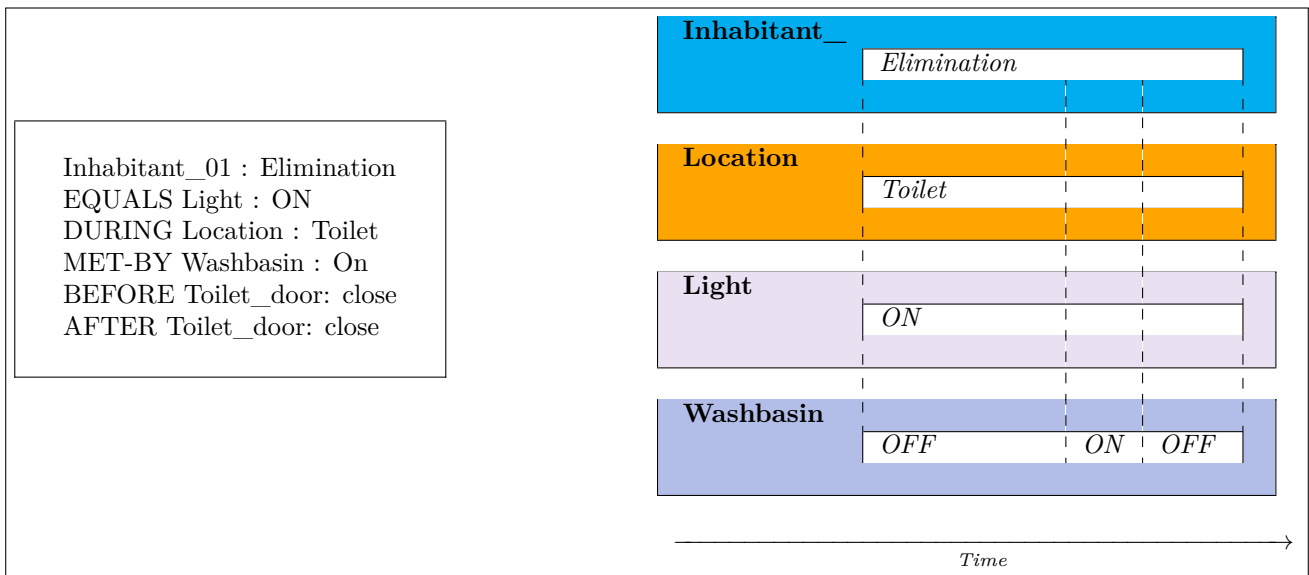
Inhabitant_01 : Elimination
EQUALS Light : ON
DURING Location : Toilet
MET-BY Washbasin : On
BEFORE Toilet_door: close
AFTER Toilet_door: close

Inhabitant_

Elimination

Location

Toilet

Light

ON

Washbasin

OFF

ON

OFF

Time